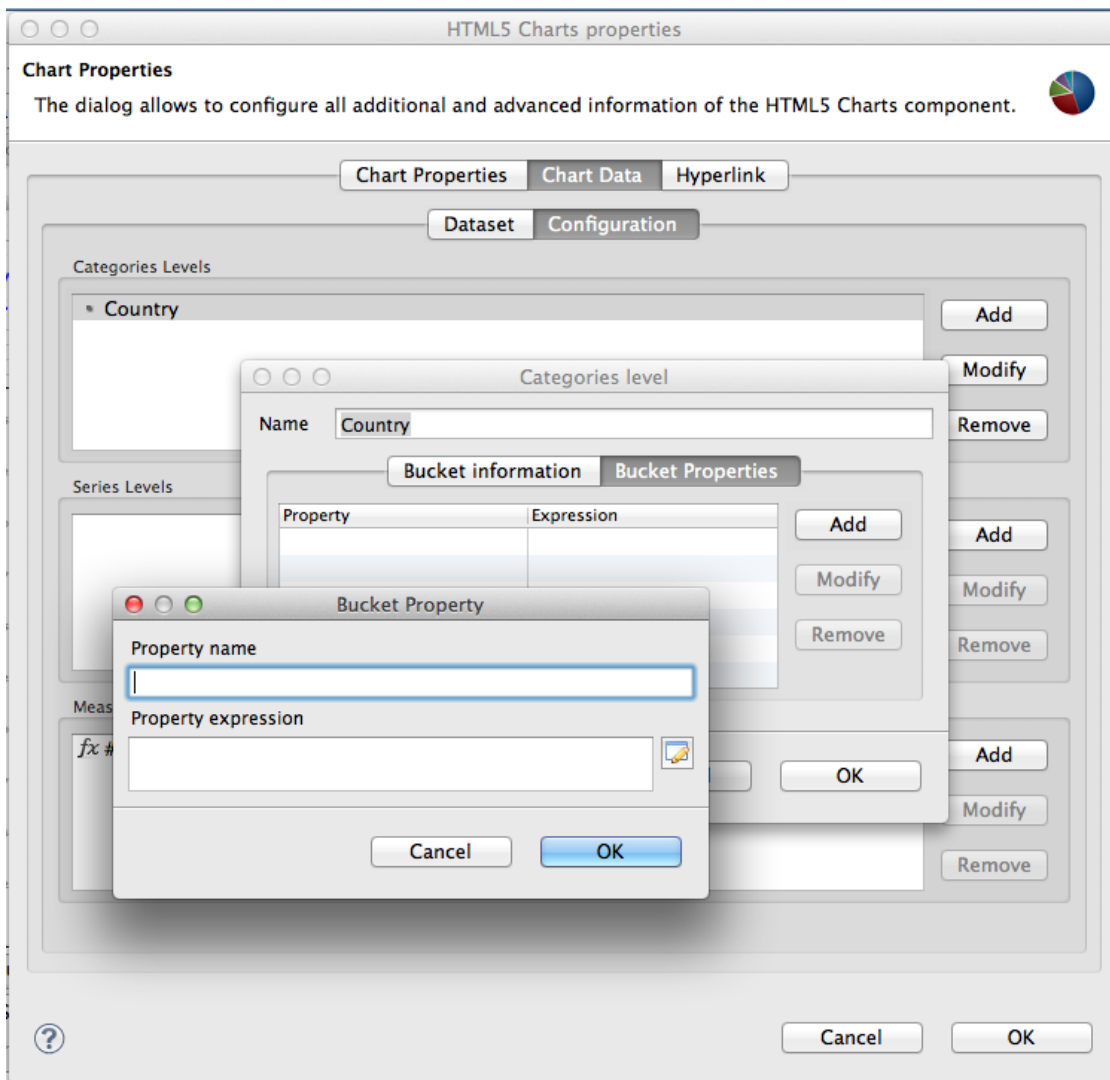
HTML5 Charts properties

Chart Properties
The dialog allows to configure all additional and advanced information of the HTML5 Charts component.

Chart Properties | Chart Data | Hyperlink

Dataset | Configuration

Categories Levels

Country

Add
Modify
Remove

Categories level

Name Country

Bucket information | Bucket Properties

| Property | Expression |
|---|---|

Add
Modify
Remove

Series Levels

Add
Modify
Remove

Meas

fx #

Bucket Property

Property name

Property expression

Cancel
OK

OK

Add
Modify
Remove

Cancel
OK